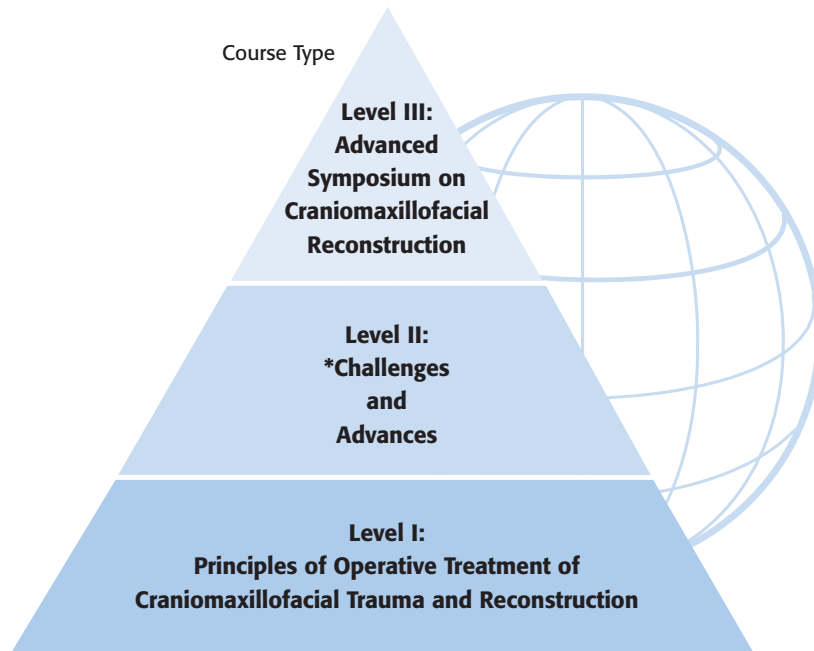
Course Type

Level III:
Advanced Symposium on Craniomaxillofacial Reconstruction

Level II:
*Challenges and Advances

Level I:
Principles of Operative Treatment of Craniomaxillofacial Trauma and Reconstruction